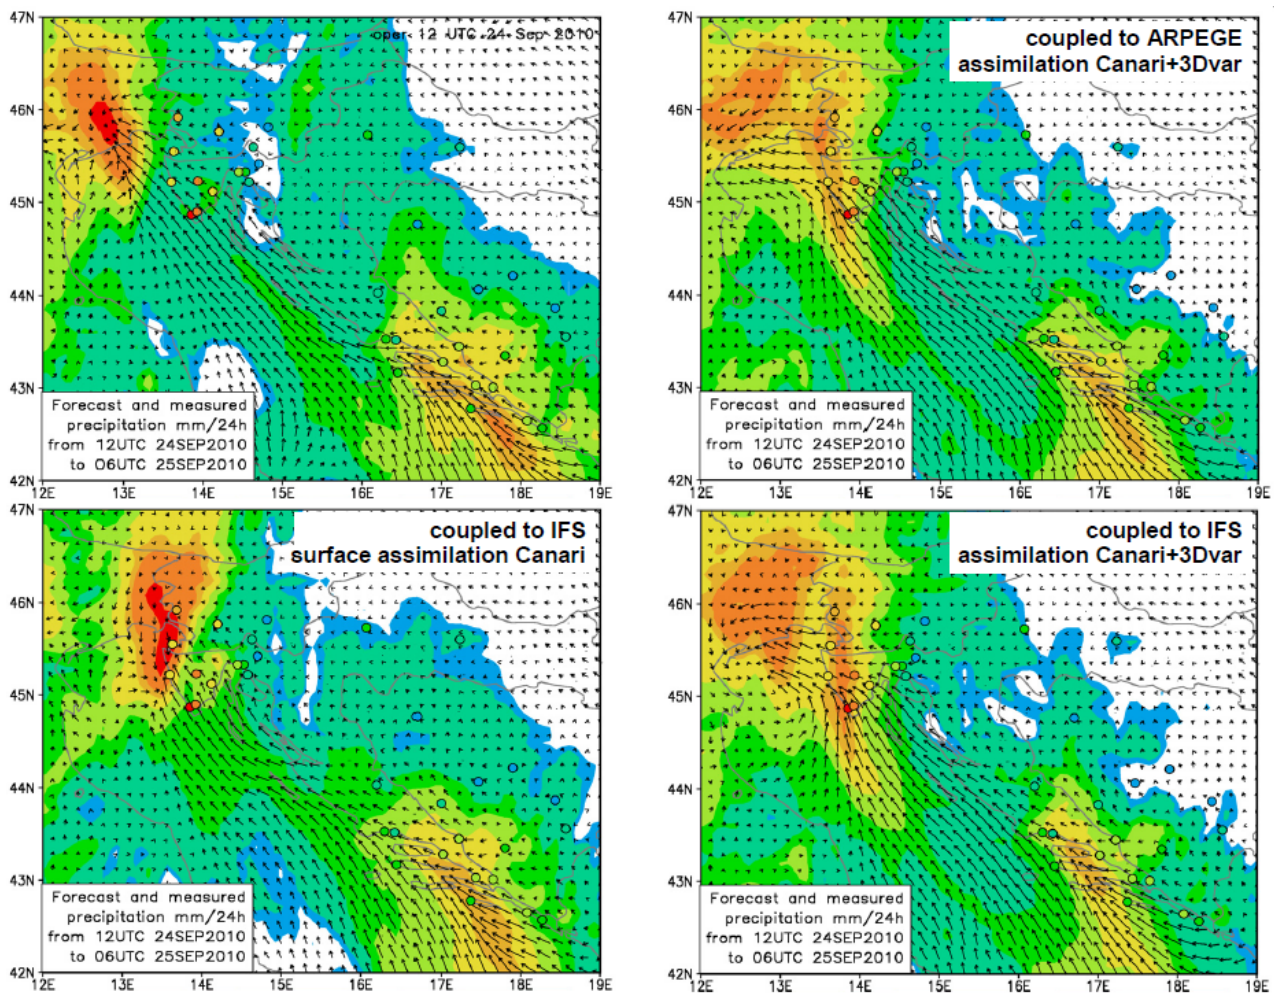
47N
46N
45N
44N
43N
42N
12E 13E 14E 15E 16E 17E 18E 19E
oper 12 UTC 24 Sep 2010
Forecast and measured precipitation mm/24h from 12UTC 24SEP2010 to 06UTC 25SEP2010

47N
46N
45N
44N
43N
42N
12E 13E 14E 15E 16E 17E 18E 19E
coupled to ARPEGE
assimilation Canari+3Dvar
Forecast and measured precipitation mm/24h from 12UTC 24SEP2010 to 06UTC 25SEP2010

47N
46N
45N
44N
43N
42N
12E 13E 14E 15E 16E 17E 18E 19E
coupled to IFS
surface assimilation Canari
Forecast and measured precipitation mm/24h from 12UTC 24SEP2010 to 06UTC 25SEP2010

47N
46N
45N
44N
43N
42N
12E 13E 14E 15E 16E 17E 18E 19E
coupled to IFS
assimilation Canari+3Dvar
Forecast and measured precipitation mm/24h from 12UTC 24SEP2010 to 06UTC 25SEP2010